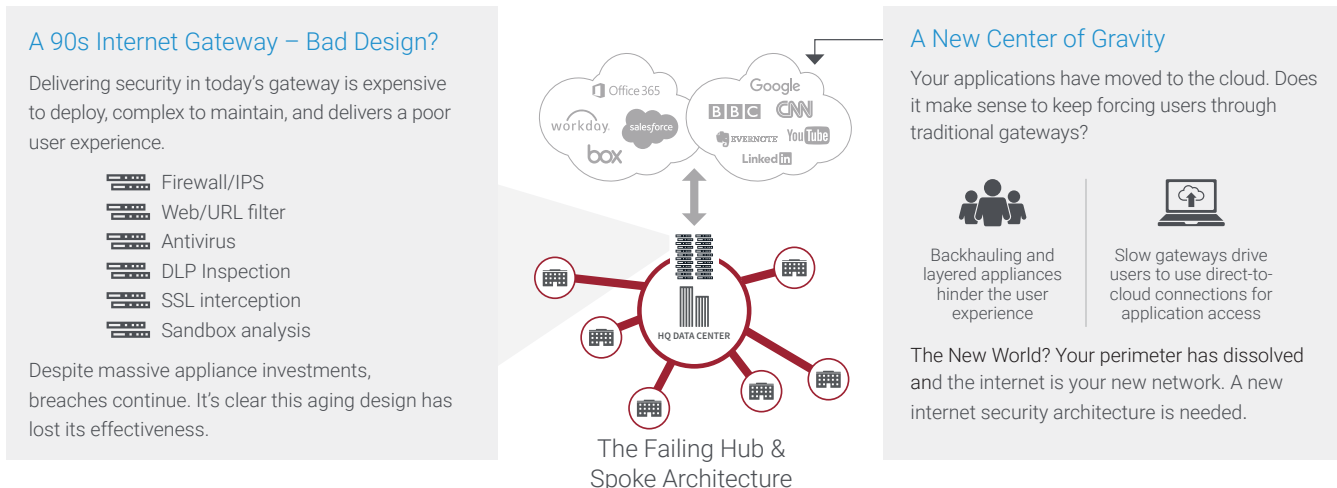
A 90s Internet Gateway – Bad Design?

Delivering security in today's gateway is expensive to deploy, complex to maintain, and delivers a poor user experience.

Firewall/IPS
Web/URL filter
Antivirus
DLP Inspection
SSL interception
Sandbox analysis

Despite massive appliance investments, breaches continue. It's clear this aging design has lost its effectiveness.

Office 365
workday.
salesforce
box
Google
BBC
CNN
EVERNOTE
YouTube
Linked in

HQ DATA CENTER

The Failing Hub & Spoke Architecture

A New Center of Gravity

Your applications have moved to the cloud. Does it make sense to keep forcing users through traditional gateways?

Backhauling and layered appliances hinder the user experience

Slow gateways drive users to use direct-to-cloud connections for application access

The New World? Your perimeter has dissolved and the internet is your new network. A new internet security architecture is needed.